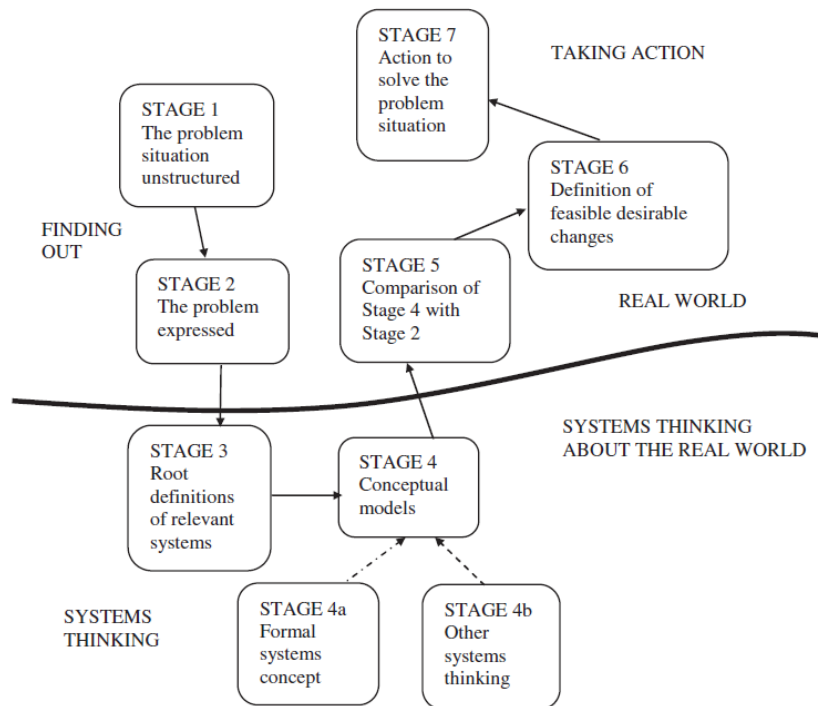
STAGE 7
Action to solve the problem situation

TAKING ACTION

STAGE 1
The problem situation unstructured

STAGE 6
Definition of feasible desirable changes

FINDING OUT

STAGE 5
Comparison of Stage 4 with Stage 2

STAGE 2
The problem expressed

REAL WORLD

SYSTEMS THINKING ABOUT THE REAL WORLD

STAGE 3
Root definitions of relevant systems

STAGE 4
Conceptual models

SYSTEMS THINKING

STAGE 4a
Formal systems concept

STAGE 4b
Other systems thinking